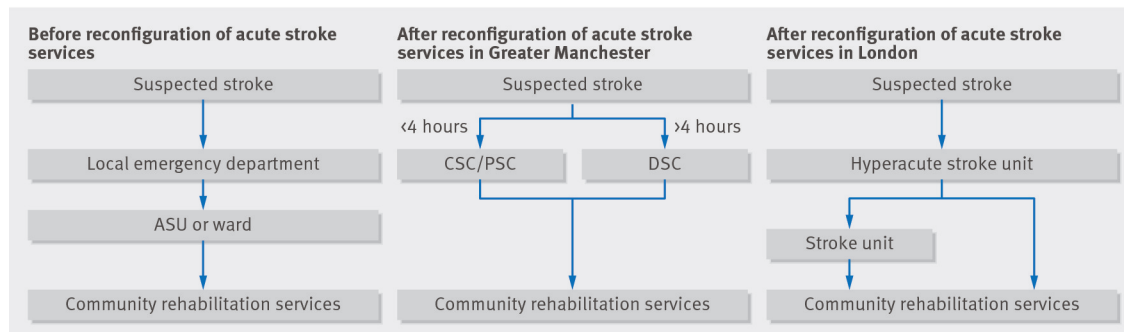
Before reconfiguration of acute stroke services

Suspected stroke

Local emergency department

ASU or ward

Community rehabilitation services

After reconfiguration of acute stroke services in Greater Manchester

Suspected stroke

‹4 hours

›4 hours

CSC/PSC

DSC

Community rehabilitation services

After reconfiguration of acute stroke services in London

Suspected stroke

Hyperacute stroke unit

Stroke unit

Community rehabilitation services